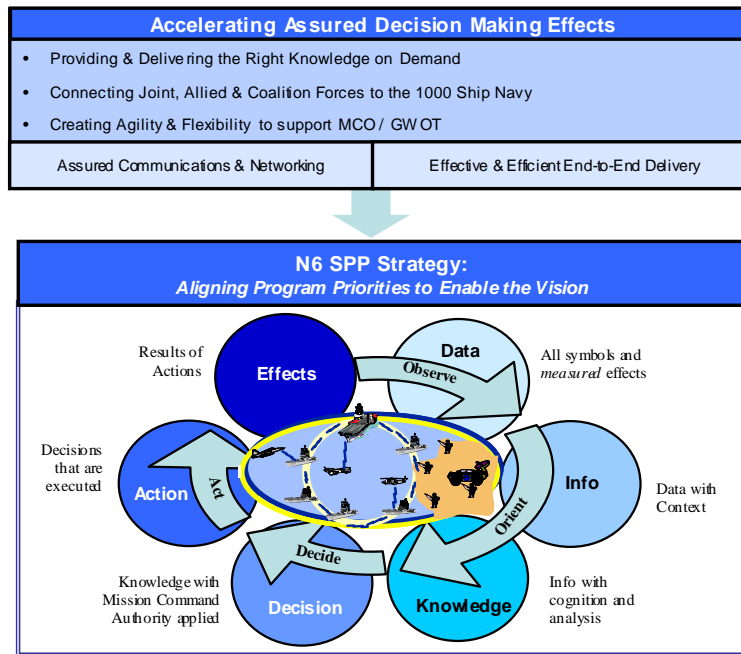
Accelerating Assured Decision Making Effects

• Providing & Delivering the Right Knowledge on Demand

• Connecting Joint, Allied & Coalition Forces to the 1000 Ship Navy

• Creating Agility & Flexibility to support MCO / GWOT

| Assured Communications & Networking | Effective & Efficient End-to-End Delivery |
|---|---|

N6 SPP Strategy:
Aligning Program Priorities to Enable the Vision

Results of Actions

Effects

Data

Observe

All symbols and measured effects

Decisions that are executed

Action

Act

Info

Data with Context

Orient

Decide

Knowledge with Mission Command Authority applied

Decision

Knowledge

Info with cognition and analysis